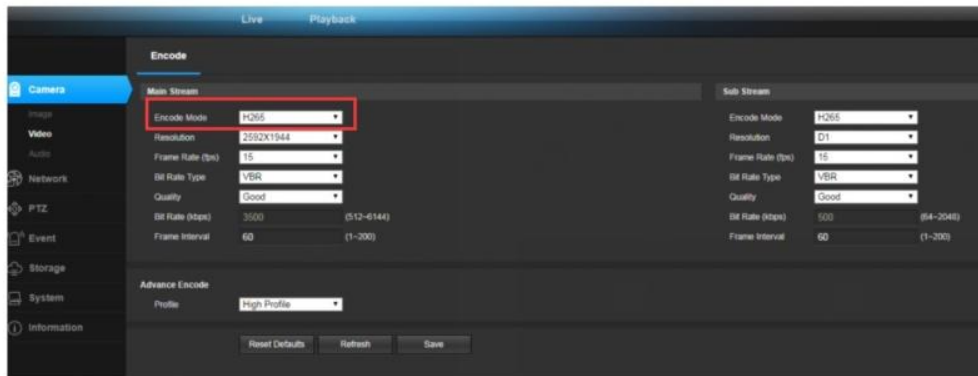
Live Playback

Encode

Camera
Image
Video
Audio
Network
PTZ
Event
Storage
System
Information

Main Stream

Encode Mode H265
Resolution 2592X1944
Frame Rate (fps) 15
Bit Rate Type VBR
Quality Good
Bit Rate (kbps) 3500 (512~6144)
Frame Interval 60 (1~200)

Sub Stream

Encode Mode H265
Resolution D1
Frame Rate (fps) 15
Bit Rate Type VBR
Quality Good
Bit Rate (kbps) 500 (64~2048)
Frame Interval 60 (1~200)

Advance Encode
Profile High Profile

Reset Defaults Refresh Save